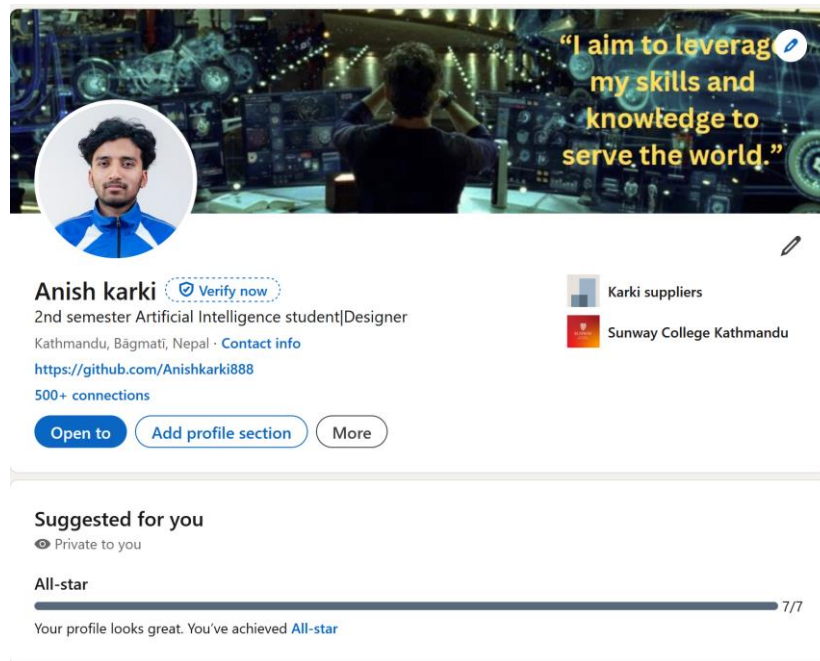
"I aim to leverag my skills and knowledge to serve the world."

Anish karki Verify now

2nd semester Artificial Intelligence student|Designer

Kathmandu, Bāgmatī, Nepal · Contact info

https://github.com/Anishkarki888

500+ connections

Open to Add profile section More

Karki suppliers

Sunway College Kathmandu

Suggested for you

Private to you

All-star

7/7

Your profile looks great. You've achieved All-star